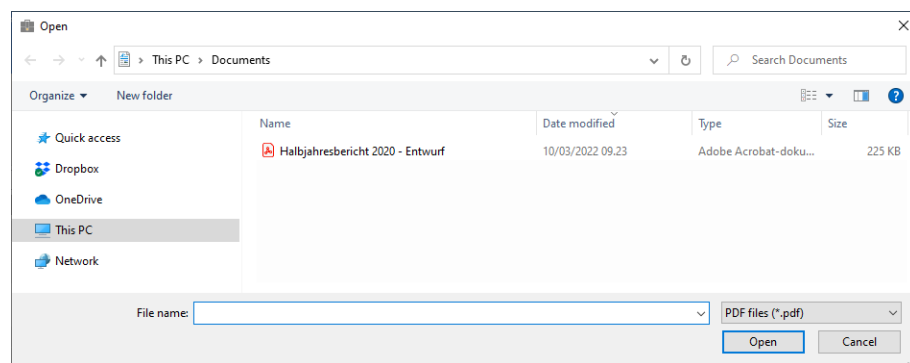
Open

This PC › Documents

Search Documents

Organize ▾ New folder

Quick access
Dropbox
OneDrive
This PC
Network

| Name | Date modified | Type | Size |
|---|---|---|---|
| Halbjahresbericht 2020 - Entwurf | 10/03/2022 09.23 | Adobe Acrobat-doku... | 225 KB |

File name:

PDF files (*.pdf)

Open

Cancel